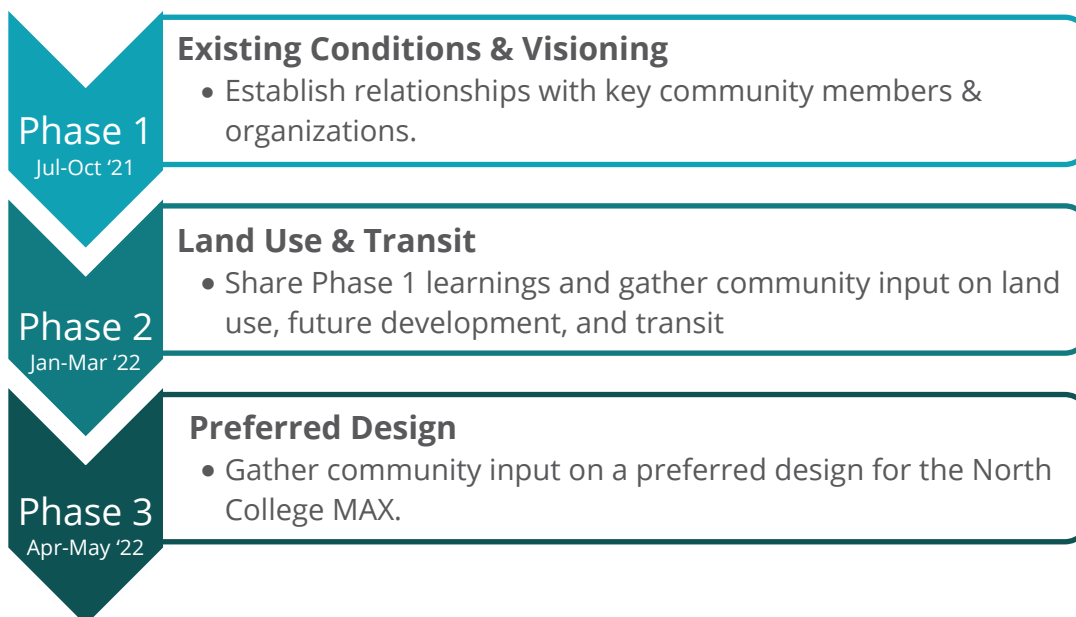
Phase 1
Jul-Oct '21

Existing Conditions & Visioning
• Establish relationships with key community members & organizations.

Phase 2
Jan-Mar '22

Land Use & Transit
• Share Phase 1 learnings and gather community input on land use, future development, and transit

Phase 3
Apr-May '22

Preferred Design
• Gather community input on a preferred design for the North College MAX.